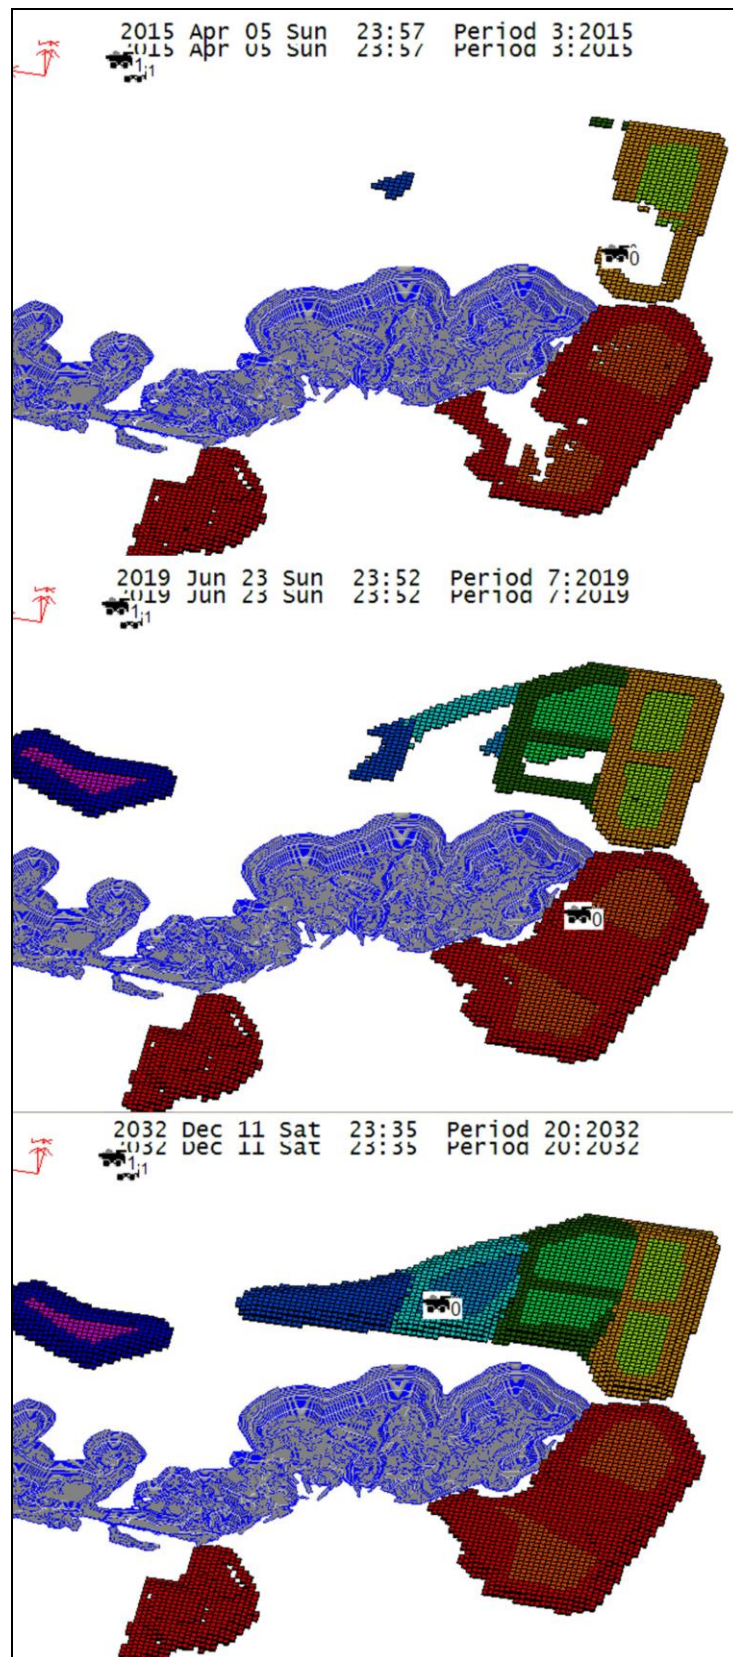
2015 Apr 05 Sun 23:57 Period 3:2015
2015 Apr 05 Sun 23:57 Period 3:2015

1
1

0

2019 Jun 23 Sun 23:52 Period 7:2019
2019 Jun 23 Sun 23:52 Period 7:2019

1
1

0

2032 Dec 11 Sat 23:35 Period 20:2032
2032 Dec 11 Sat 23:35 Period 20:2032

1
1

0